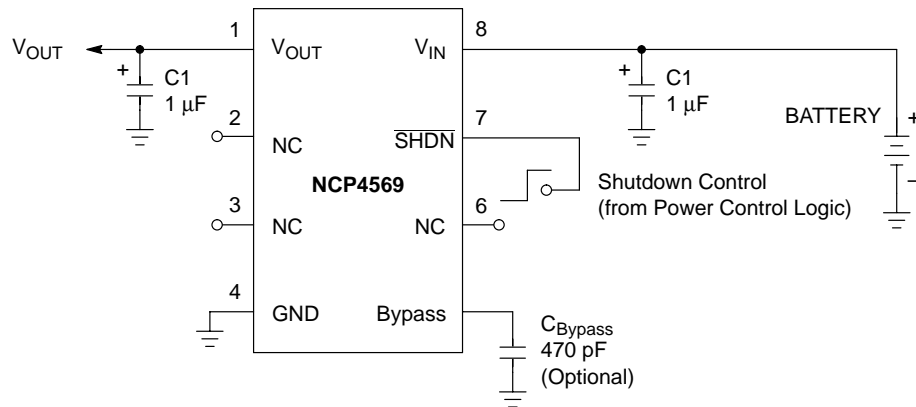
$V_{OUT}$

1

$V_{OUT}$

8

$V_{IN}$

+

C1

1 μF

+

C1

1 μF

BATTERY

+

−

2

NC

7

$\overline{SHDN}$

NCP4569

Shutdown Control
(from Power Control Logic)

3

NC

6

NC

4

GND

Bypass

$C_{Bypass}$
470 pF
(Optional)